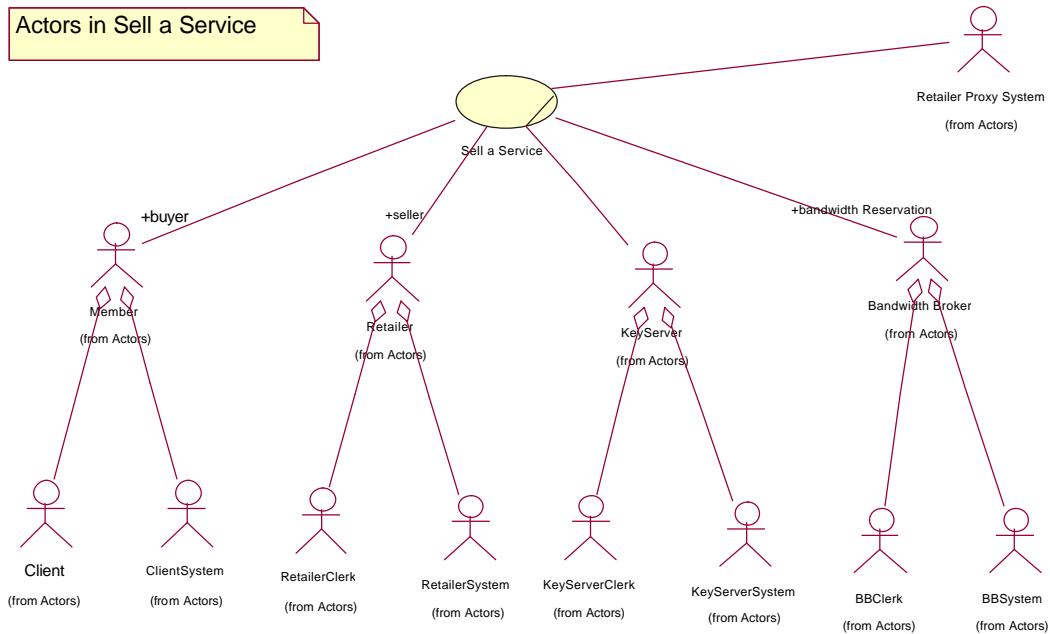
Actors in Sell a Service

Retailer Proxy System

(from Actors)

Sell a Service

+buyer

+seller

+bandwidth Reservation

Member

(from Actors)

Retailer

(from Actors)

KeyServer

(from Actors)

Bandwidth Broker

(from Actors)

Client

(from Actors)

ClientSystem

(from Actors)

RetailerClerk

(from Actors)

RetailerSystem

(from Actors)

KeyServerClerk

(from Actors)

KeyServerSystem

(from Actors)

BBClerk

(from Actors)

BBSystem

(from Actors)